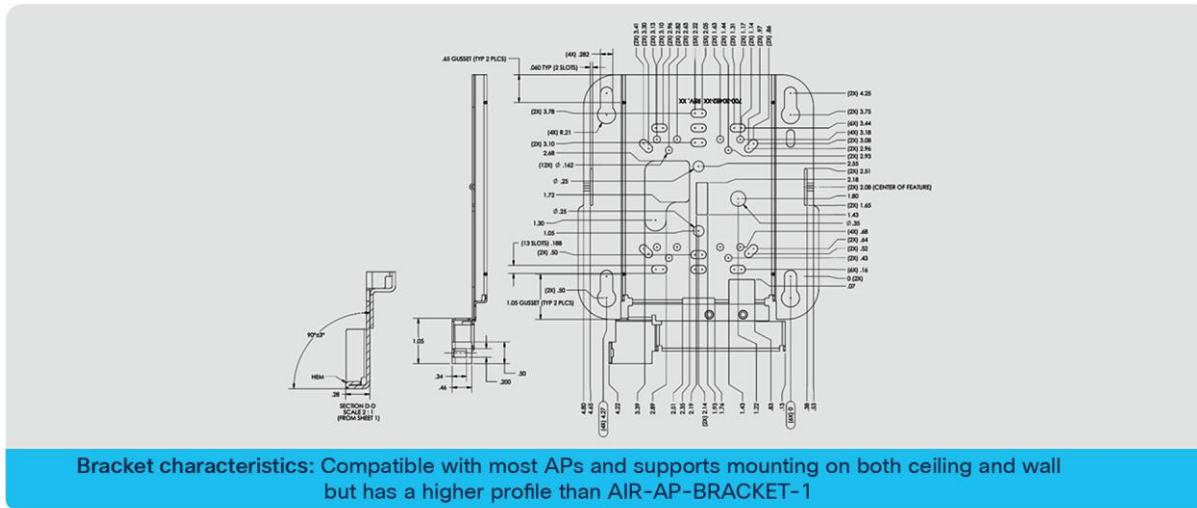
.65 GUSSET (TYP 2 PLCS)
.060 TYP (2 SLOTS)
(4X) .282
(2X) 3.41
(2X) 3.30
(2X) 3.13
(2X) 3.10
(2X) 2.96
(2X) 2.82
(2X) 2.63
(4X) 2.32
(2X) 2.05
(2X) 1.63
(2X) 1.44
(2X) 1.31
(2X) 1.17
(2X) 1.14
(2X) .97
(2X) .86
XX .VER XX-XXXXX-700
(2X) 4.25
(2X) 3.78
(2X) 3.75
(4X) 8.21
(6X) 3.44
(4X) 3.18
(2X) 3.10
(2X) 3.08
2.68
(2X) 2.96
(12X) $\varnothing$ .162
(2X) 2.93
2.55
(2X) 2.51
2.18
$\varnothing$ .25
(2X) 2.08 (CENTER OF FEATURE)
1.72
1.80
(2X) 1.65
$\varnothing$ .25
1.43
1.30
$\varnothing$ .35
1.05
(4X) .68
(13 SLOTS) .188
(2X) .64
(2X) .50
(2X) .52
(2X) .43
(6X) .16
0 (2X)
.07
(2X) .50
1.05 GUSSET (TYP 2 PLCS)
90°±3°
1.05
HEM
.50
.34
.300
.46
.28
SECTION D-D
SCALE 2 : 1
(FROM SHEET 1)
4.80
4.65
(4X) 4.27
4.22
3.39
2.89
2.51
2.33
2.19
(2X) 2.14
1.93
1.75
1.43
1.22
.63
(4X) 0
.13
.38
.53
Bracket characteristics: Compatible with most APs and supports mounting on both ceiling and wall but has a higher profile than AIR-AP-BRACKET-1